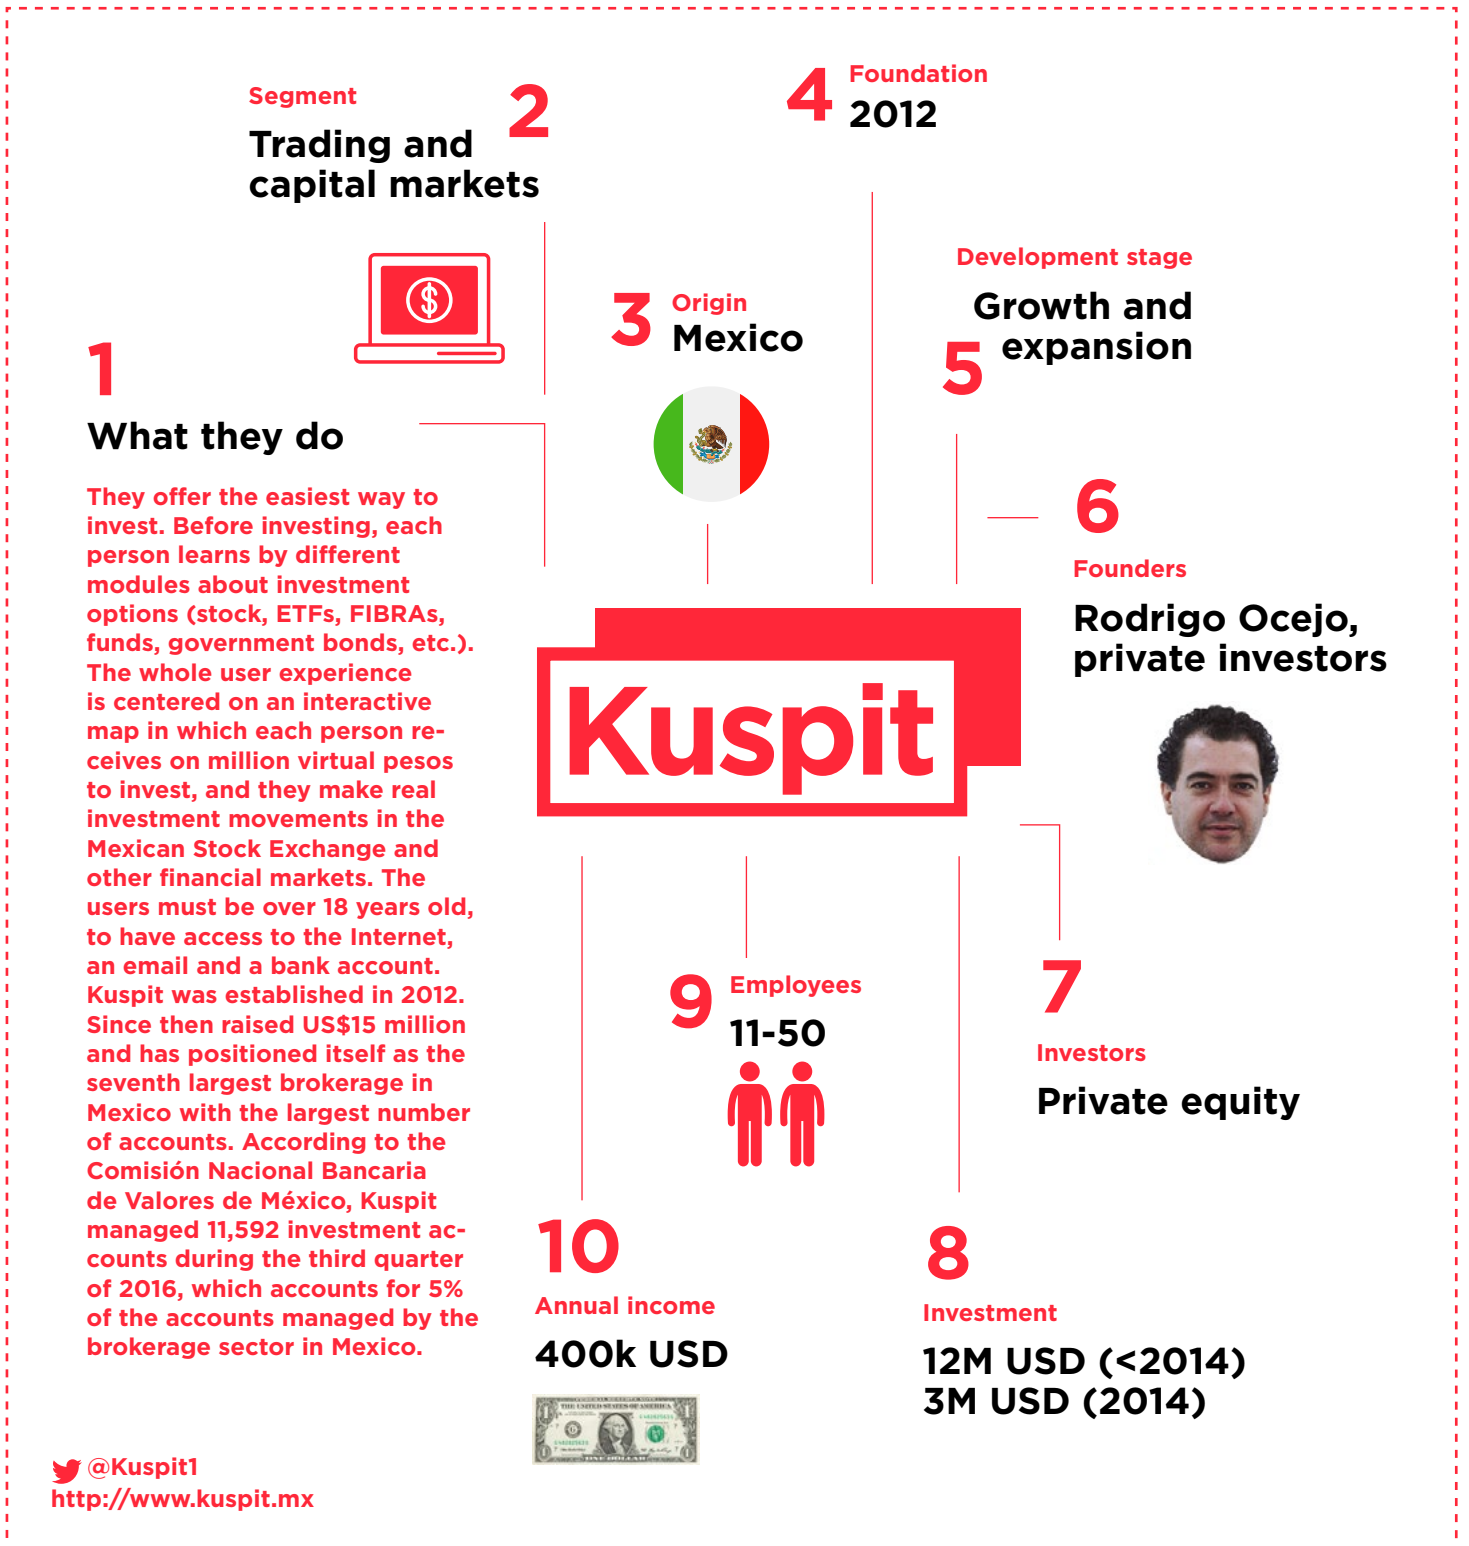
Segment
2
Trading and capital markets

4
Foundation
2012

1
What they do

They offer the easiest way to invest. Before investing, each person learns by different modules about investment options (stock, ETFs, FIBRAs, funds, government bonds, etc.). The whole user experience is centered on an interactive map in which each person receives on million virtual pesos to invest, and they make real investment movements in the Mexican Stock Exchange and other financial markets. The users must be over 18 years old, to have access to the Internet, an email and a bank account. Kuspit was established in 2012. Since then raised US$15 million and has positioned itself as the seventh largest brokerage in Mexico with the largest number of accounts. According to the Comisión Nacional Bancaria de Valores de México, Kuspit managed 11,592 investment accounts during the third quarter of 2016, which accounts for 5% of the accounts managed by the brokerage sector in Mexico.

3
Origin
Mexico

Development stage
Growth and expansion
5

6
Founders
Rodrigo Ocejo, private investors

Kuspit

9
Employees
11-50

7
Investors
Private equity

10
Annual income
400k USD

8
Investment
12M USD (<2014)
3M USD (2014)

@Kuspit1
http://www.kuspit.mx